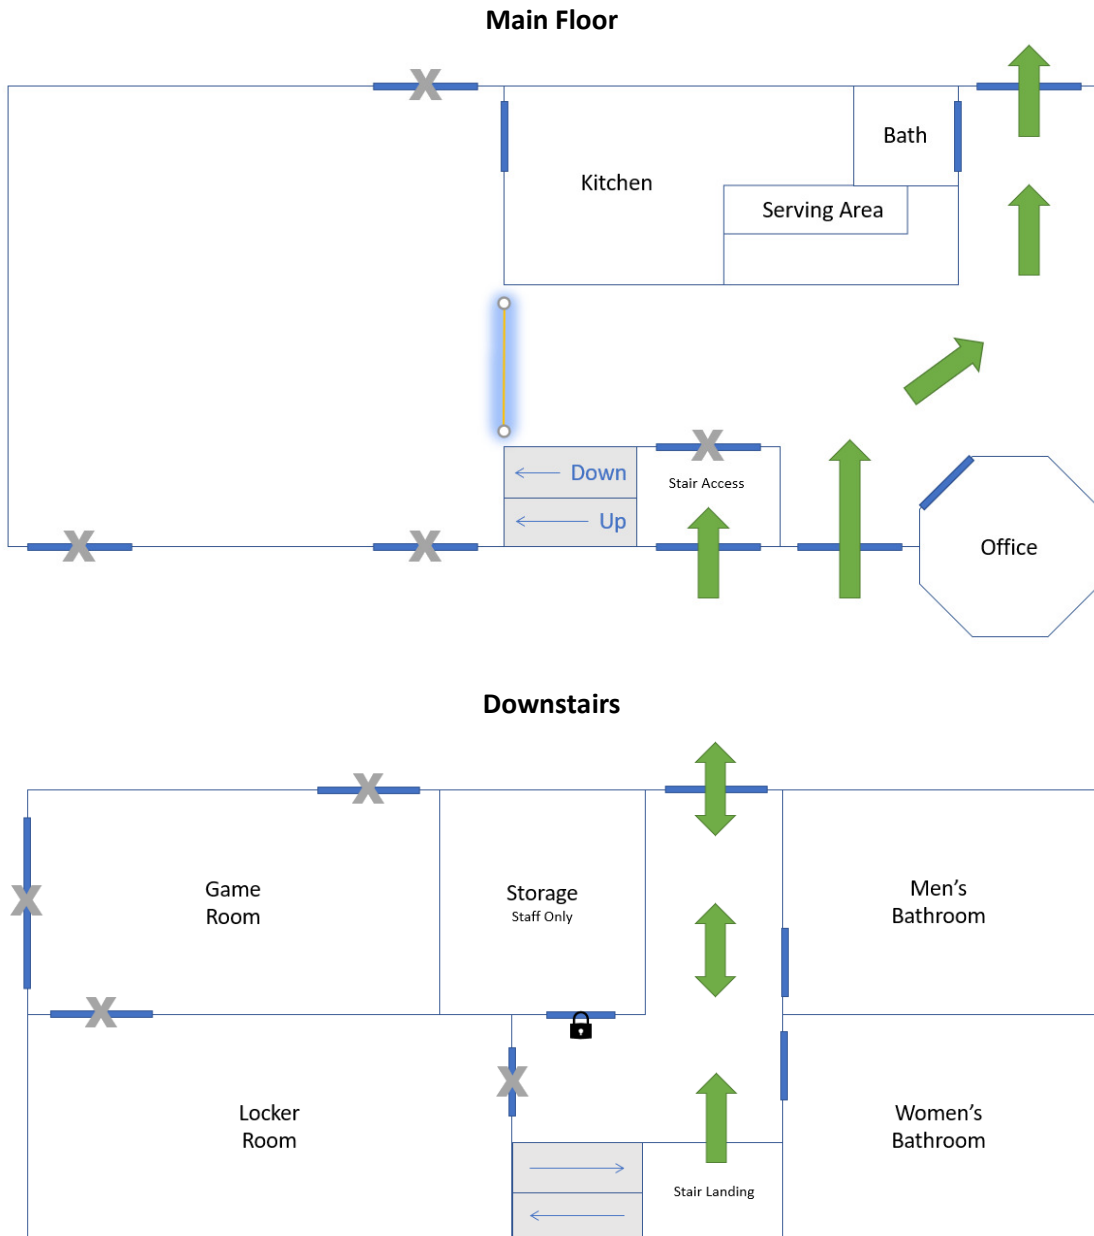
Main Floor

Bath

Kitchen

Serving Area

X

X

X

X

Down

Up

Stair Access

Office

Downstairs

X

X

X

Game Room

Storage
Staff Only

Men's Bathroom

X

Locker Room

Women's Bathroom

Stair Landing